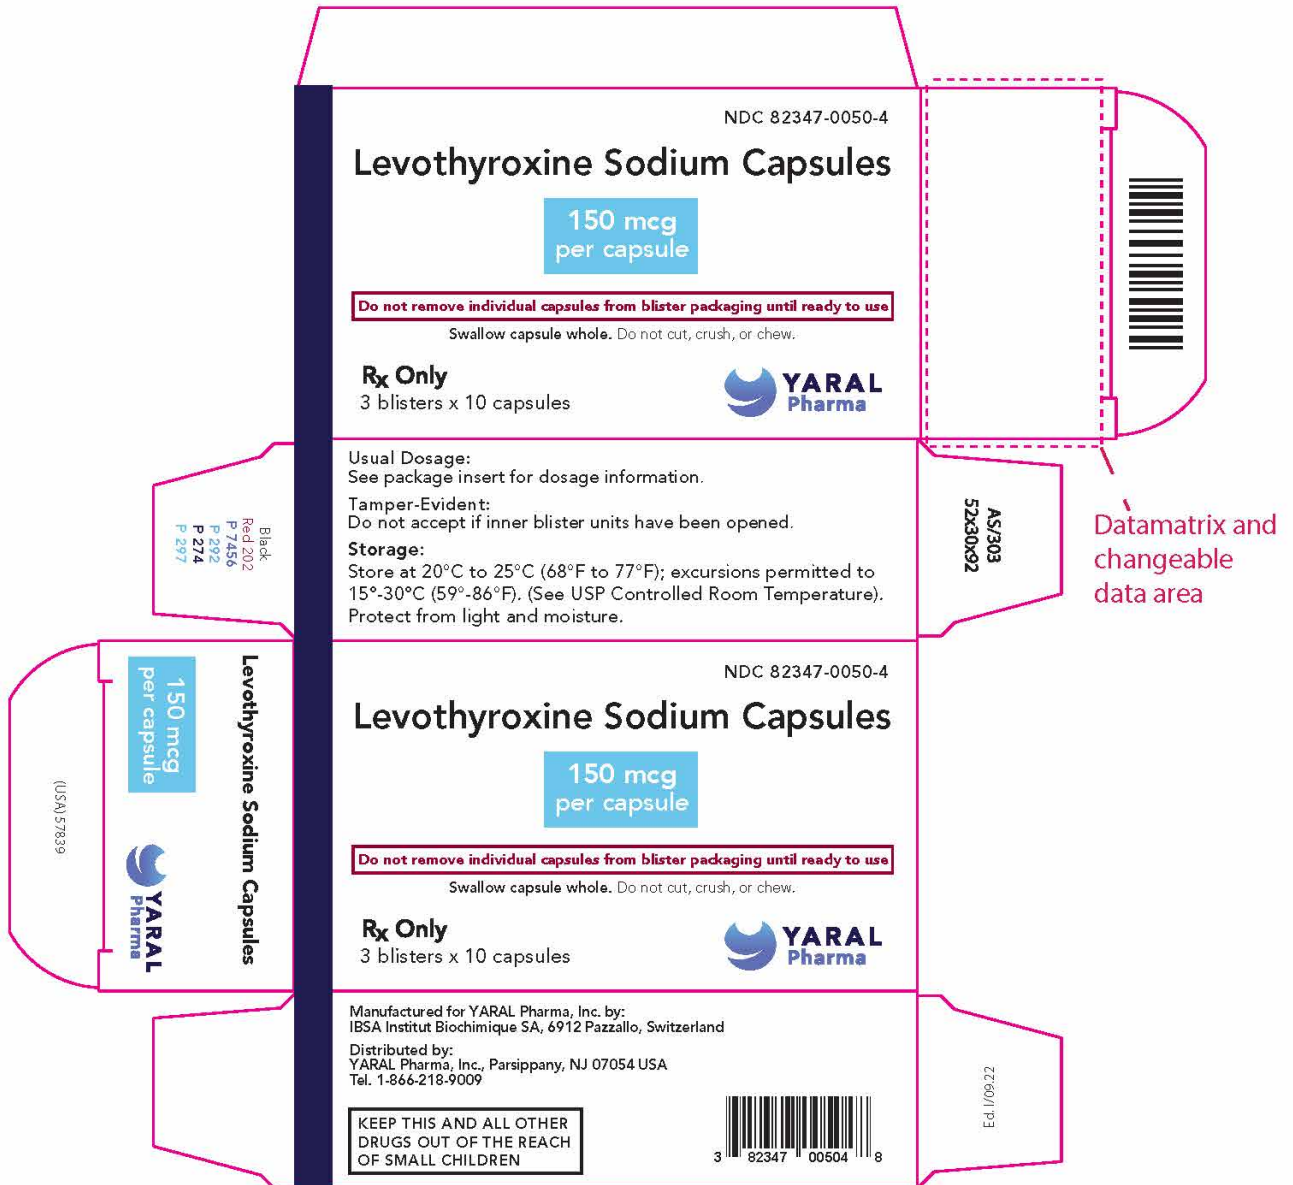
NDC 82347-0050-4

Levothyroxine Sodium Capsules

150 mcg
per capsule

Do not remove individual capsules from blister packaging until ready to use

Swallow capsule whole. Do not cut, crush, or chew.

Rx Only
3 blisters x 10 capsules

YARAL Pharma

Usual Dosage:
See package insert for dosage information.

Tamper-Evident:
Do not accept if inner blister units have been opened.

Storage:
Store at 20°C to 25°C (68°F to 77°F); excursions permitted to 15°-30°C (59°-86°F). (See USP Controlled Room Temperature). Protect from light and moisture.

Black
Red 202
P 7456
P 292
P 274
P 297

AS/303
52x30x92

Datamatrix and changeable data area

Levothyroxine Sodium Capsules

150 mcg
per capsule

YARAL Pharma

(USA) 57839

NDC 82347-0050-4

Levothyroxine Sodium Capsules

150 mcg
per capsule

Do not remove individual capsules from blister packaging until ready to use

Swallow capsule whole. Do not cut, crush, or chew.

Rx Only
3 blisters x 10 capsules

YARAL Pharma

Manufactured for YARAL Pharma, Inc. by:
IBSA Institut Biochimique SA, 6912 Pazzallo, Switzerland

Distributed by:
YARAL Pharma, Inc., Parsippany, NJ 07054 USA
Tel. 1-866-218-9009

KEEP THIS AND ALL OTHER DRUGS OUT OF THE REACH OF SMALL CHILDREN

3 82347 00504 8

Ed. I/09.22